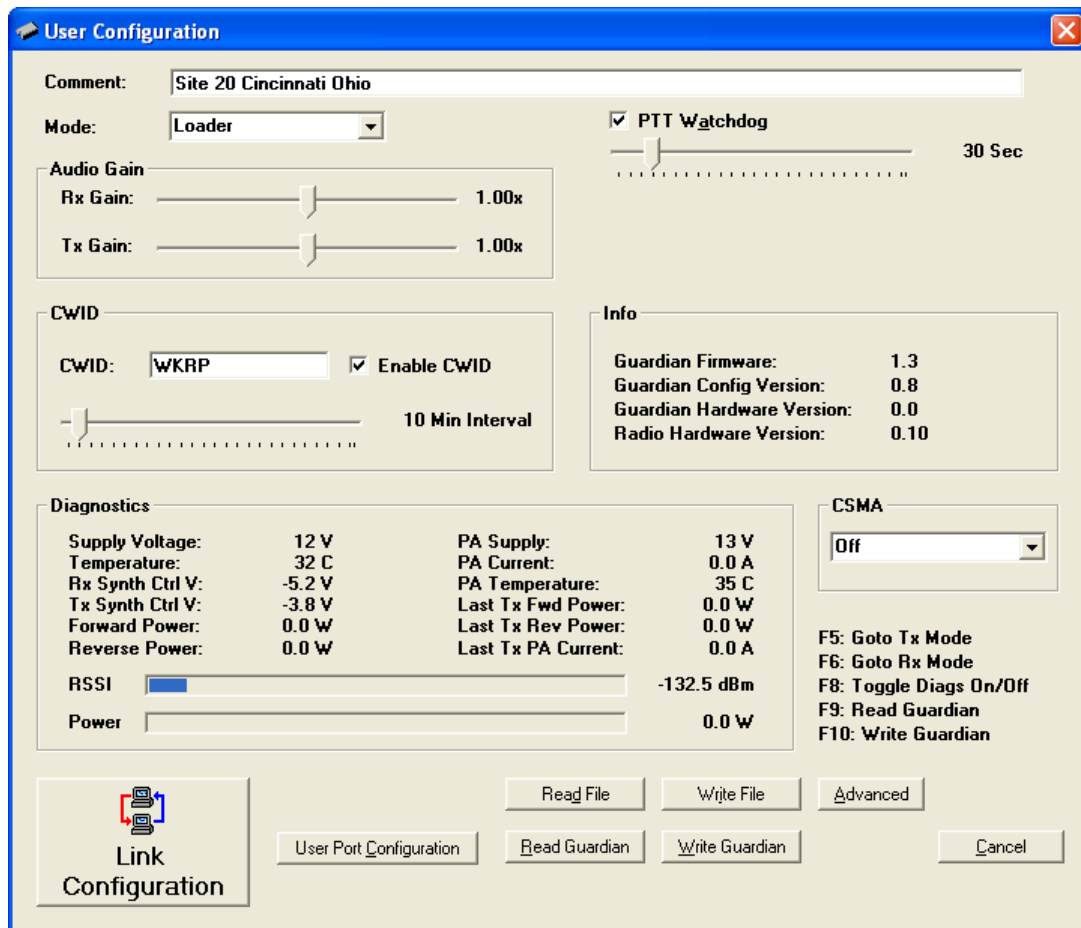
User Configuration

Comment: Site 20 Cincinnati Ohio

Mode: Loader

PTT Watchdog

30 Sec

Audio Gain

Rx Gain: 1.00x

Tx Gain: 1.00x

CWID

CWID: WKRP

Enable CWID

10 Min Interval

Info

| | |
|---|---|
| Guardian Firmware: | 1.3 |
| Guardian Config Version: | 0.8 |
| Guardian Hardware Version: | 0.0 |
| Radio Hardware Version: | 0.10 |

Diagnostics

| | | | |
|---|---|---|---|
| Supply Voltage: | 12 V | PA Supply: | 13 V |
| Temperature: | 32 C | PA Current: | 0.0 A |
| Rx Synth Ctrl V: | -5.2 V | PA Temperature: | 35 C |
| Tx Synth Ctrl V: | -3.8 V | Last Tx Fwd Power: | 0.0 W |
| Forward Power: | 0.0 W | Last Tx Rev Power: | 0.0 W |
| Reverse Power: | 0.0 W | Last Tx PA Current: | 0.0 A |

RSSI -132.5 dBm

Power 0.0 W

CSMA

Off

F5: Goto Tx Mode
F6: Goto Rx Mode
F8: Toggle Diags On/Off
F9: Read Guardian
F10: Write Guardian

Link Configuration

User Port Configuration

Read File

Write File

Advanced

Read Guardian

Write Guardian

Cancel